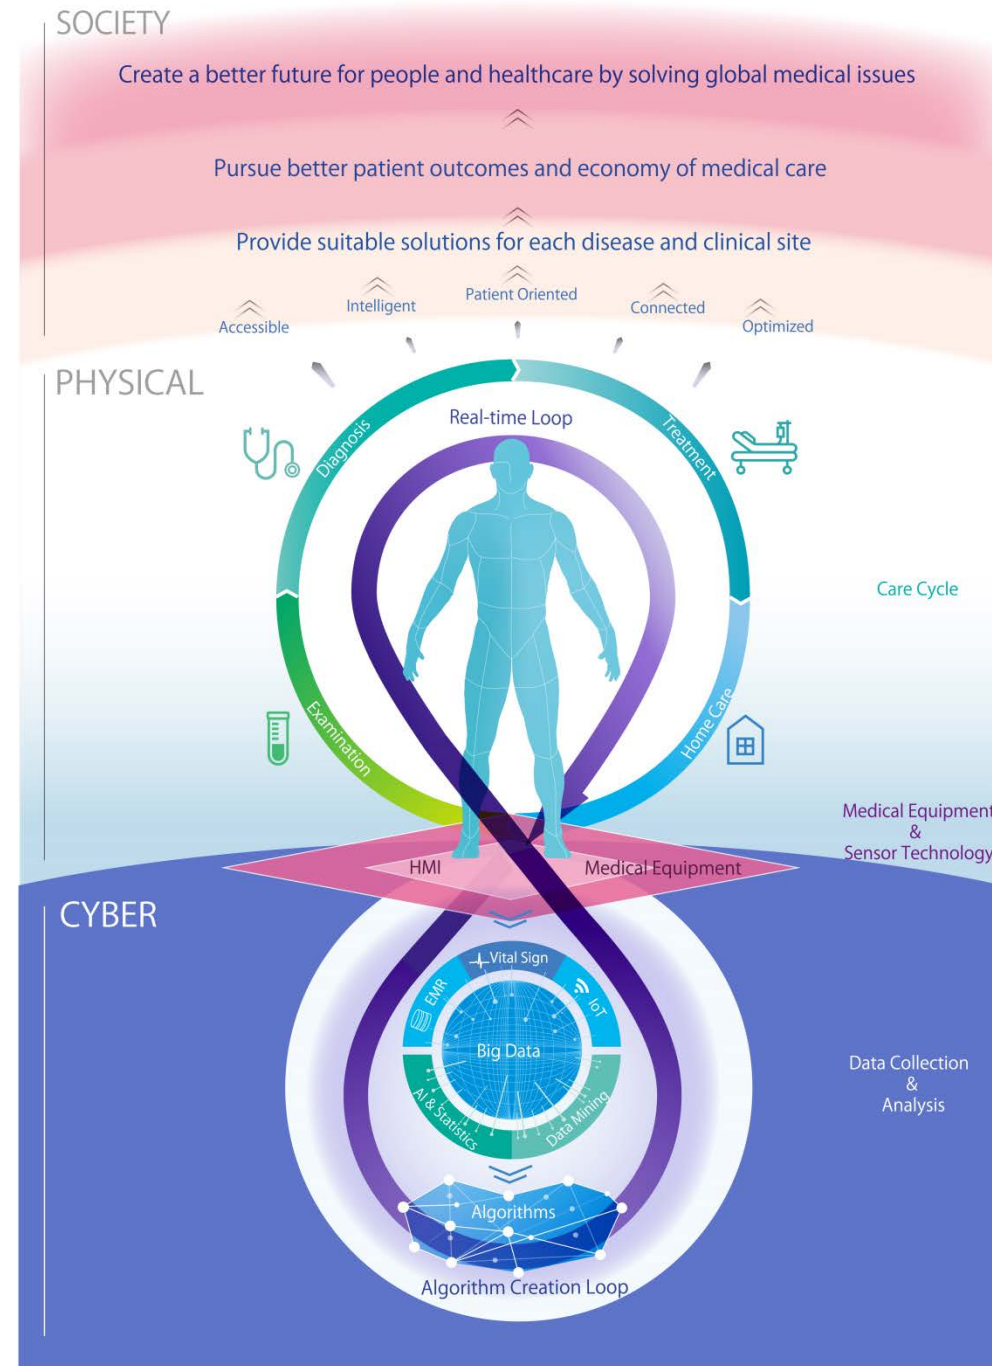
SOCIETY

Create a better future for people and healthcare by solving global medical issues

Pursue better patient outcomes and economy of medical care

Provide suitable solutions for each disease and clinical site

Accessible

Intelligent

Patient Oriented

Connected

Optimized

PHYSICAL

Real-time Loop

Diagnosis

Treatment

Care Cycle

Examination

Home Care

Medical Equipment & Sensor Technology

HMI

Medical Equipment

CYBER

Vital Sign

EMR

IoT

Big Data

AI & Statistics

Data Mining

Data Collection & Analysis

Algorithms

Algorithm Creation Loop